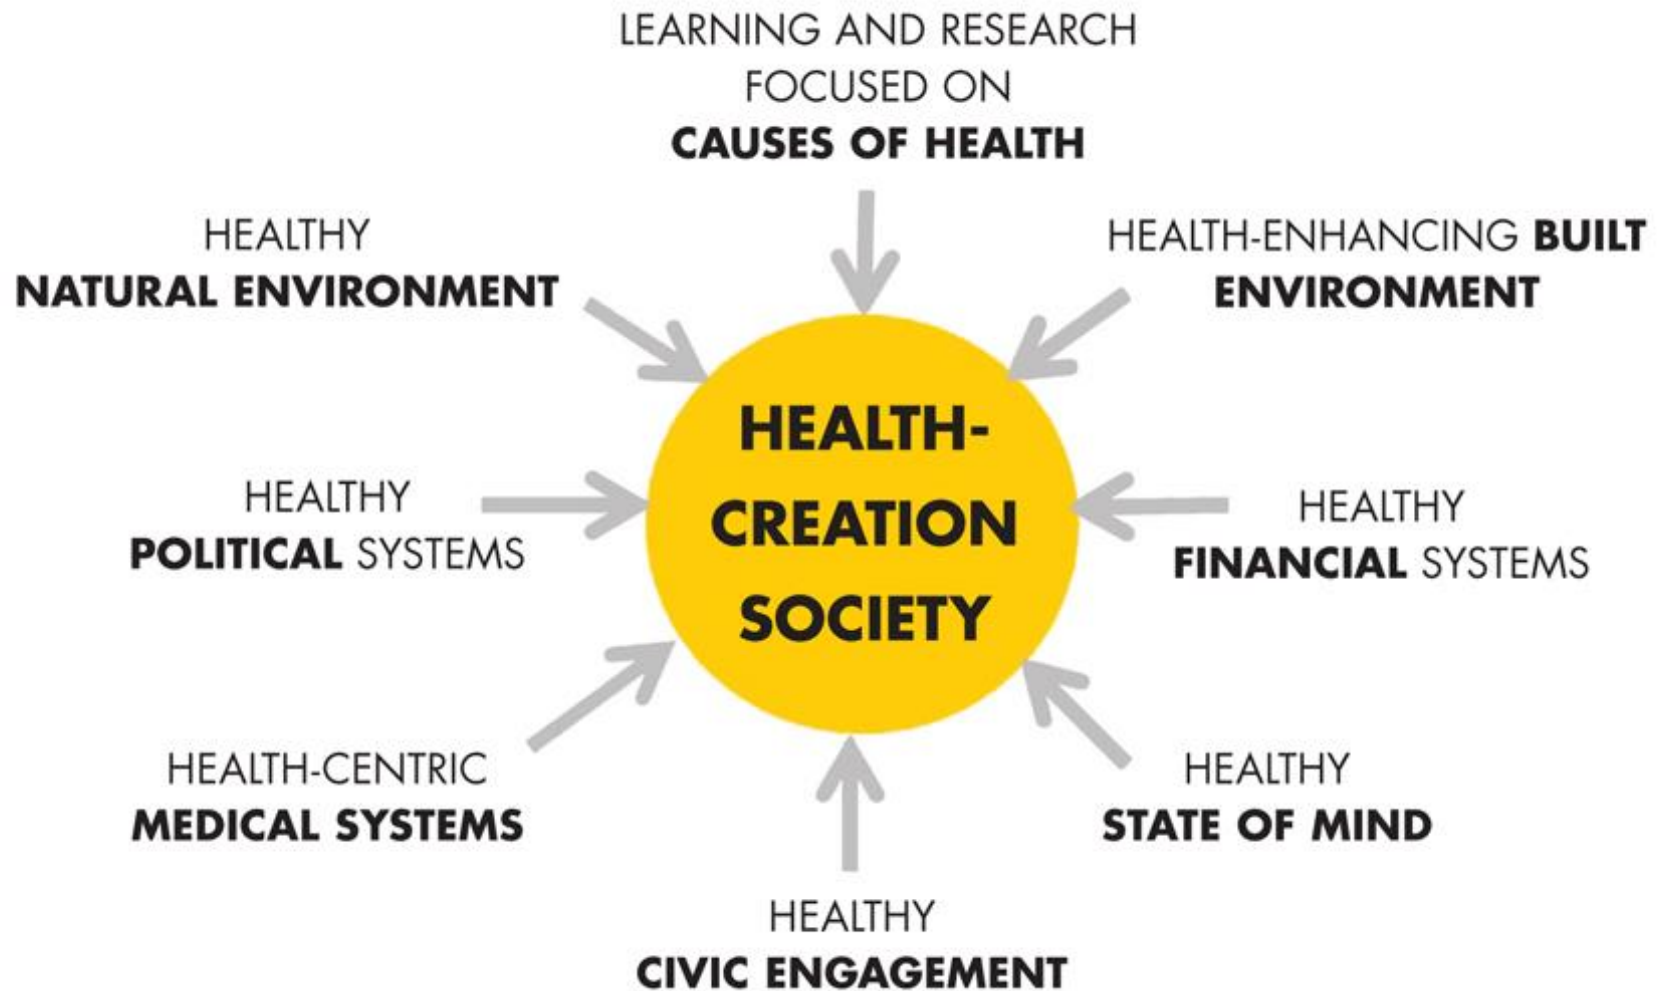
LEARNING AND RESEARCH FOCUSED ON **CAUSES OF HEALTH**

HEALTHY **NATURAL ENVIRONMENT**

HEALTH-ENHANCING **BUILT ENVIRONMENT**

**HEALTH-CREATION SOCIETY**

HEALTHY **POLITICAL** SYSTEMS

HEALTHY **FINANCIAL** SYSTEMS

HEALTH-CENTRIC **MEDICAL SYSTEMS**

HEALTHY **STATE OF MIND**

HEALTHY **CIVIC ENGAGEMENT**